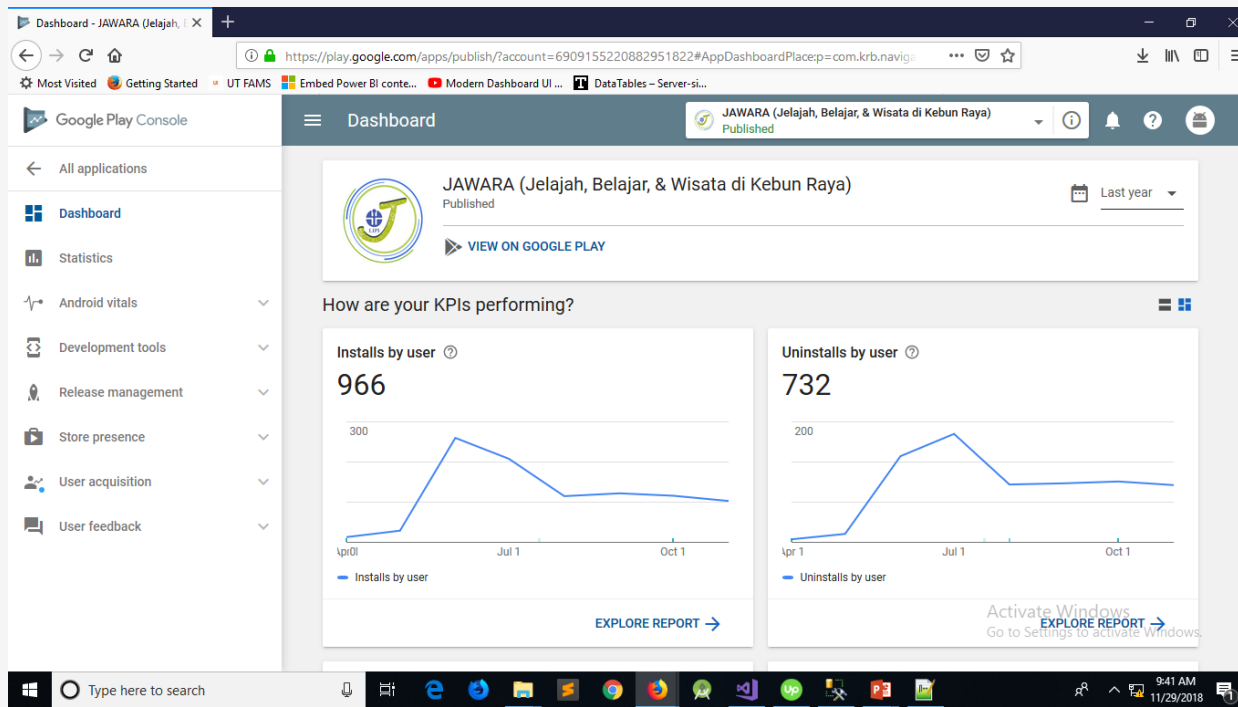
Dashboard - JAWARA (Jelajah, I ×

https://play.google.com/apps/publish/?account=6909155220882951822#AppDashboardPlace:p=com.krb.naviga

Most Visited  Getting Started  UT FAMS  Embed Power BI conte...  Modern Dashboard UI ...  DataTables – Server-si...

Google Play Console

Dashboard

JAWARA (Jelajah, Belajar, & Wisata di Kebun Raya)
Published

All applications
Dashboard
Statistics
Android vitals
Development tools
Release management
Store presence
User acquisition
User feedback

JAWARA (Jelajah, Belajar, & Wisata di Kebun Raya)
Published

VIEW ON GOOGLE PLAY

Last year

How are your KPIs performing?

Installs by user
966
300
Apr 01  Jul 1  Oct 1
Installs by user
EXPLORE REPORT

Uninstalls by user
732
200
Apr 1  Jul 1  Oct 1
Uninstalls by user
EXPLORE REPORT

Activate Windows
Go to Settings to activate Windows.

Type here to search

9:41 AM
11/29/2018